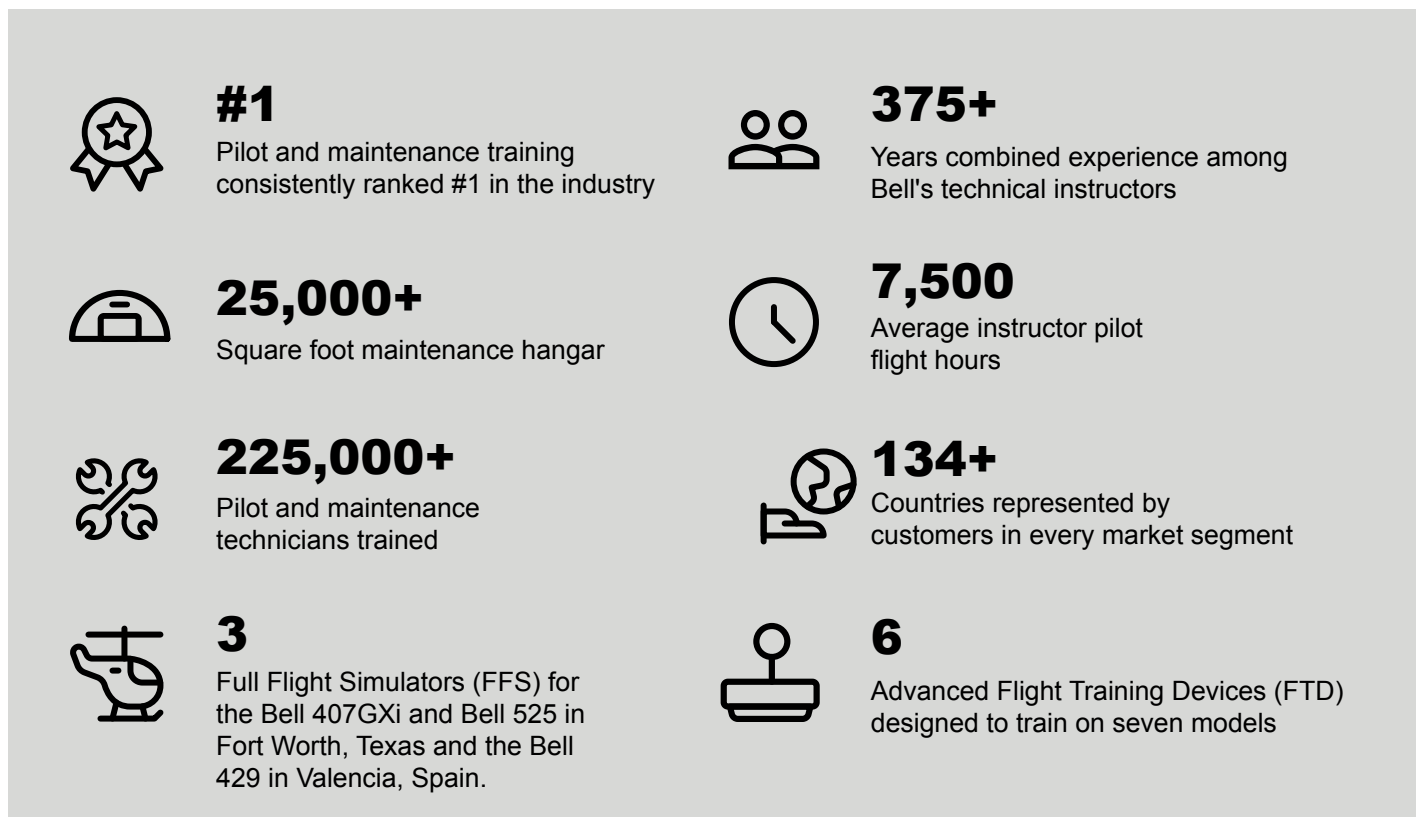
#1
Pilot and maintenance training consistently ranked #1 in the industry

375+
Years combined experience among Bell's technical instructors

25,000+
Square foot maintenance hangar

7,500
Average instructor pilot flight hours

225,000+
Pilot and maintenance technicians trained

134+
Countries represented by customers in every market segment

3
Full Flight Simulators (FFS) for the Bell 407GXi and Bell 525 in Fort Worth, Texas and the Bell 429 in Valencia, Spain.

6
Advanced Flight Training Devices (FTD) designed to train on seven models